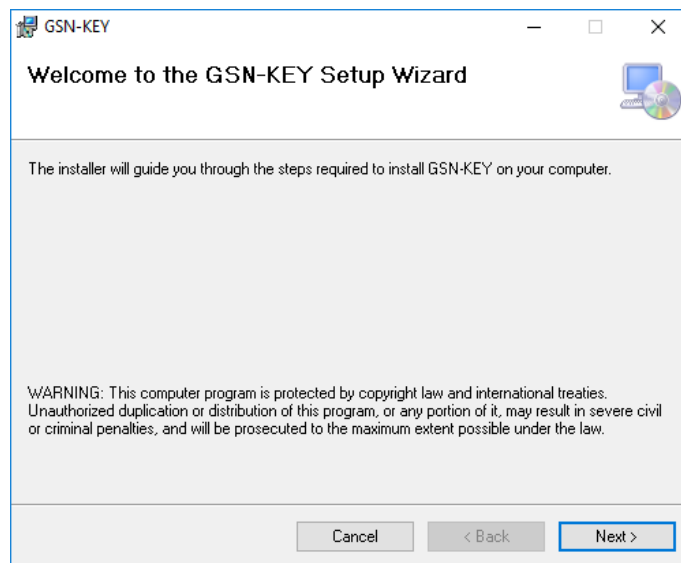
GSN-KEY

Welcome to the GSN-KEY Setup Wizard

The installer will guide you through the steps required to install GSN-KEY on your computer.

WARNING: This computer program is protected by copyright law and international treaties. Unauthorized duplication or distribution of this program, or any portion of it, may result in severe civil or criminal penalties, and will be prosecuted to the maximum extent possible under the law.

Cancel
< Back
Next >